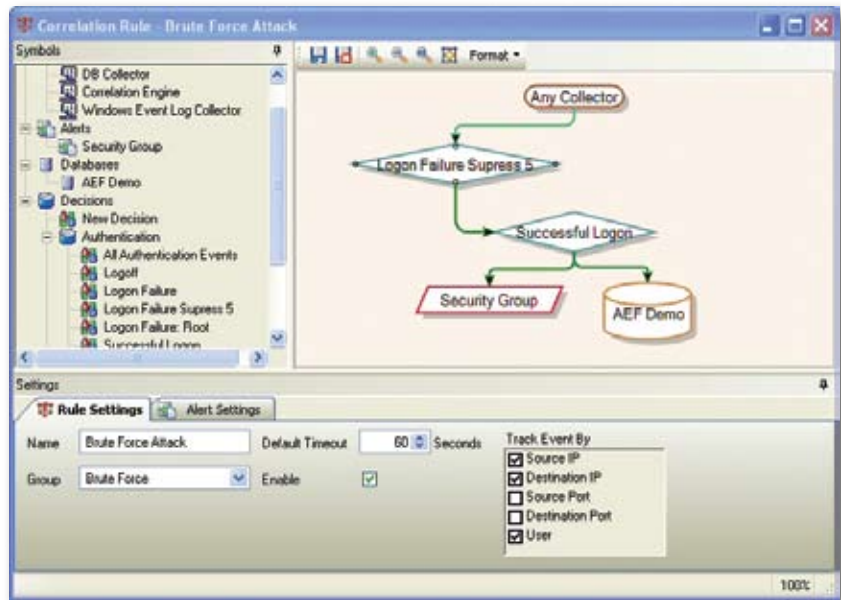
Correlation Rule - Brute Force Attack

Symbols

DB Collector
Correlation Engine
Windows Event Log Collector
Alerts
Security Group
Databases
AEF Demo
Decisions
New Decision
Authentication
All Authentication Events
Logoff
Logon Failure
Logon Failure Supress 5
Logon Failure: Root
Successful Logon

Format

Any Collector
Logon Failure Supress 5
Successful Logon
Security Group
AEF Demo

Settings

Rule Settings
Alert Settings

Name Brute Force Attack
Default Timeout 60 Seconds
Group Brute Force
Enable

Track Event By
Source IP
Destination IP
Source Port
Destination Port
User

100%